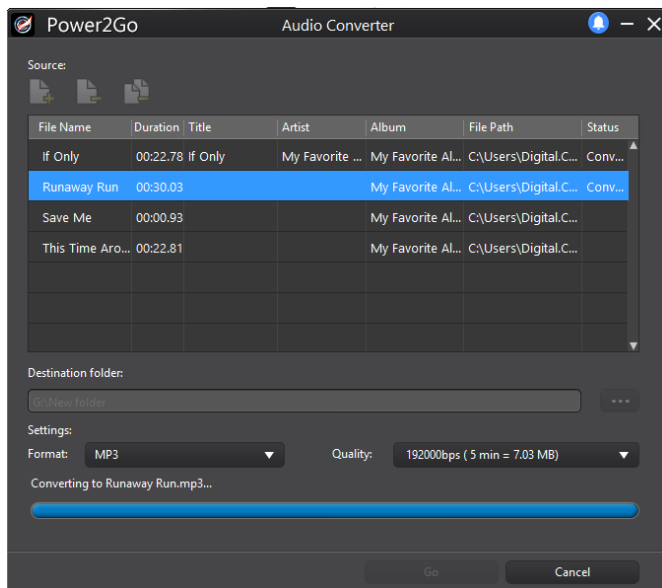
Power2Go

Audio Converter

Source:

| File Name | Duration | Title | Artist | Album | File Path | Status |
|---|---|---|---|---|---|---|
| If Only | 00:22.78 | If Only | My Favorite ... | My Favorite Al... | C:\Users\Digital.C... | Conv... |
| Runaway Run | 00:30.03 | | | My Favorite Al... | C:\Users\Digital.C... | Conv... |
| Save Me | 00:00.93 | | | My Favorite Al... | C:\Users\Digital.C... | |
| This Time Aro... | 00:22.81 | | | My Favorite Al... | C:\Users\Digital.C... | |

Destination folder:

G:\New folder

...

Settings:

Format: MP3

Quality: 192000bps ( 5 min = 7.03 MB)

Converting to Runaway Run.mp3...

Go

Cancel